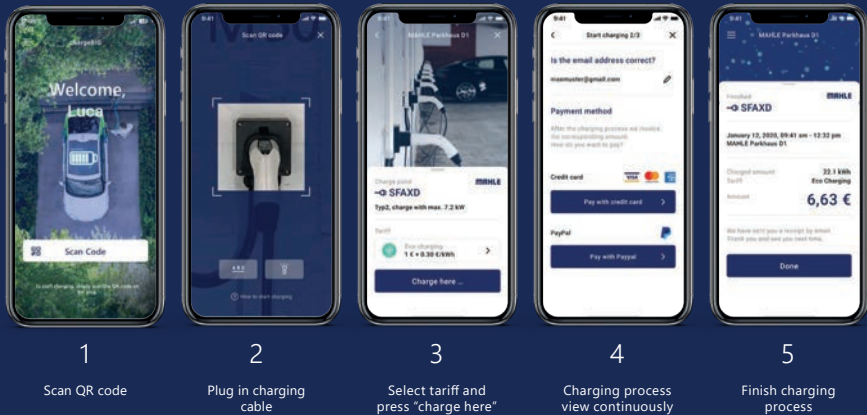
Welcome, Luca

Scan Code

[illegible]

9:41

Scan QR code

How to start charging

MAHLE Parkhaus D1

Charge point

SFAXD

MAHLE

Typ2, charge with max. 7.2 kW

Tariff

Eco charging
1 € + 0.30 €/kWh

Charge here ...

9:41

Start charging 2/3

Is the email address correct?

maxmuster@gmail.com

Payment method

After the charging process we invoice the corresponding amount. How do you want to pay?

Credit card

Pay with credit card

PayPal

Pay with Paypal

9:41

MAHLE Parkhaus D1

Feedback

SFAXD

MAHLE

January 12, 2020, 09:41 am - 12:32 pm
MAHLE Parkhaus D1

Charged amount
22.1 kWh
Tariff
Eco Charging

Amount
6,63 €

We have sent you a receipt by email. Thank you and see you next time.

Done

1

Scan QR code

2

Plug in charging cable

3

Select tariff and press “charge here”

4

Charging process view continuously

5

Finish charging process